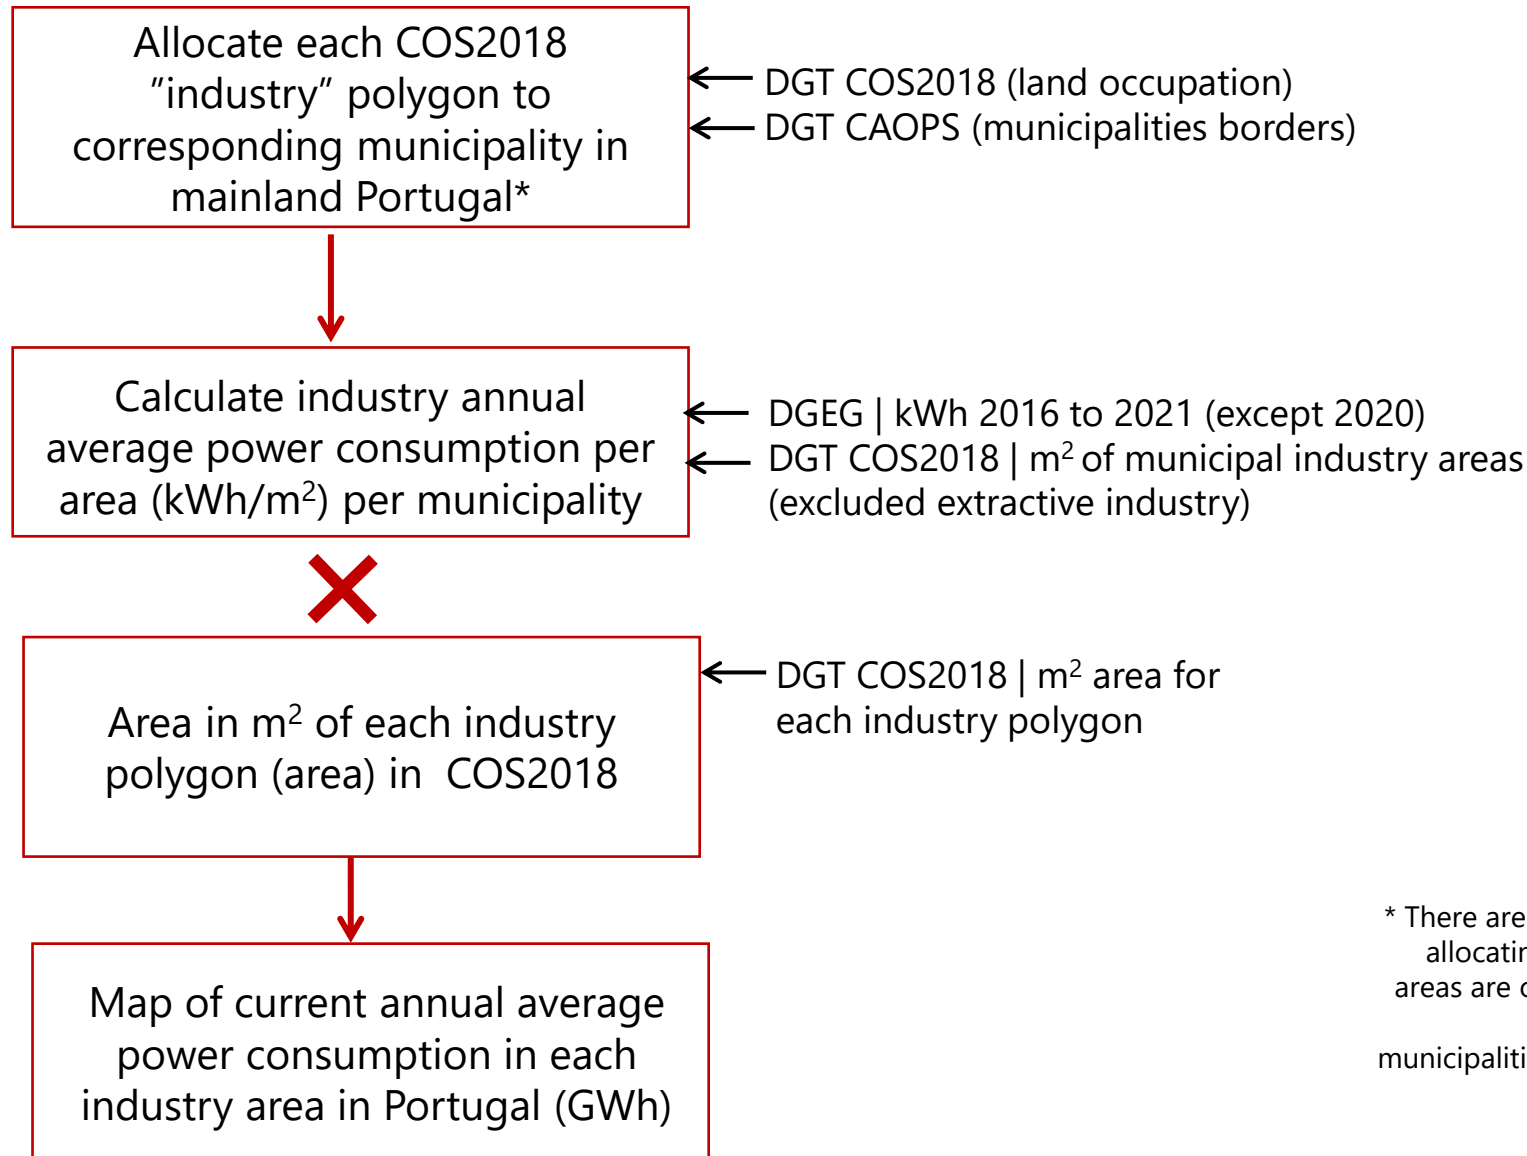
Allocate each COS2018 "industry" polygon to corresponding municipality in mainland Portugal*

DGT COS2018 (land occupation)
DGT CAOPS (municipalities borders)

Calculate industry annual average power consumption per area (kWh/m$^2$) per municipality

DGEG | kWh 2016 to 2021 (except 2020)
DGT COS2018 | m$^2$ of municipal industry areas
(excluded extractive industry)

Area in m$^2$ of each industry polygon (area) in COS2018

DGT COS2018 | m$^2$ area for each industry polygon

Map of current annual average power consumption in each industry area in Portugal (GWh)

* There are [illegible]
allocatin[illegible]
areas are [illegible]
municipaliti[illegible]